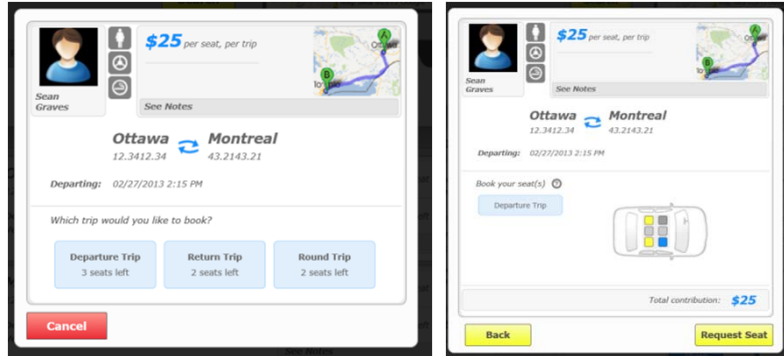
Sean Graves

$25 per seat, per trip

See Notes

Ottawa 12.3412.34

Montreal 43.2143.21

Departing: 02/27/2013 2:15 PM

Which trip would you like to book?

Departure Trip
3 seats left

Return Trip
2 seats left

Round Trip
2 seats left

Cancel

Sean Graves

$25 per seat, per trip

See Notes

Ottawa 12.3412.34

Montreal 43.2143.21

Departing: 02/27/2013 2:15 PM

Book your seat(s)

Departure Trip

Total contribution: $25

Back

Request Seat